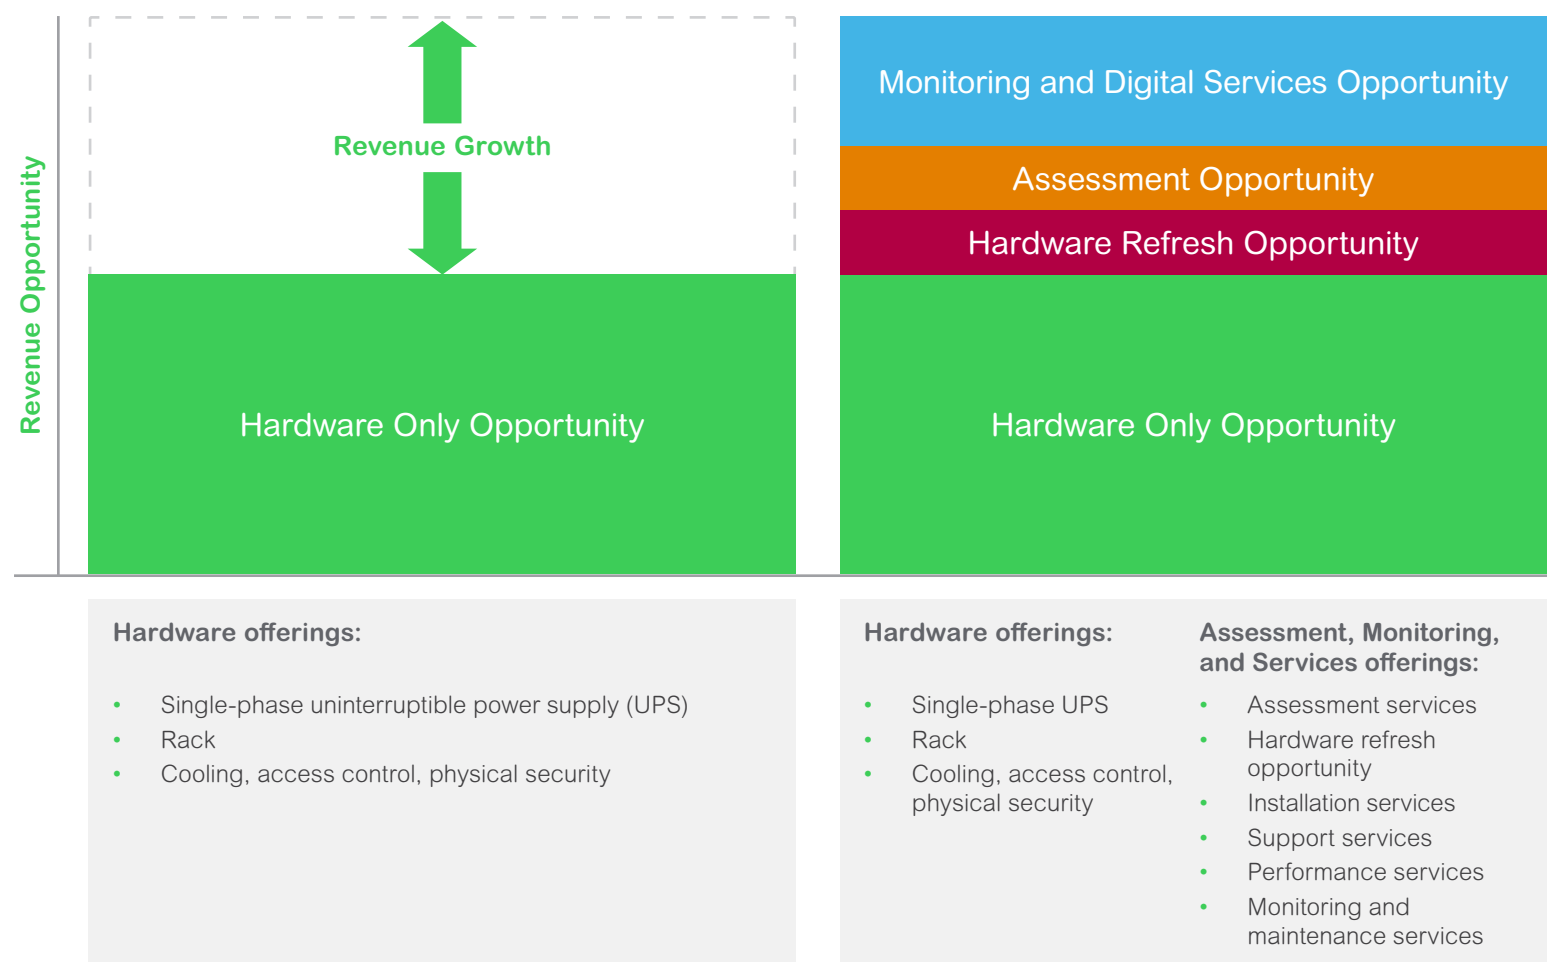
Revenue Opportunity

Revenue Growth

Hardware Only Opportunity

Monitoring and Digital Services Opportunity

Assessment Opportunity

Hardware Refresh Opportunity

Hardware Only Opportunity

Hardware offerings:

- Single-phase uninterruptible power supply (UPS)
- Rack
- Cooling, access control, physical security

Hardware offerings:

- Single-phase UPS
- Rack
- Cooling, access control, physical security

Assessment, Monitoring, and Services offerings:

- Assessment services
- Hardware refresh opportunity
- Installation services
- Support services
- Performance services
- Monitoring and maintenance services